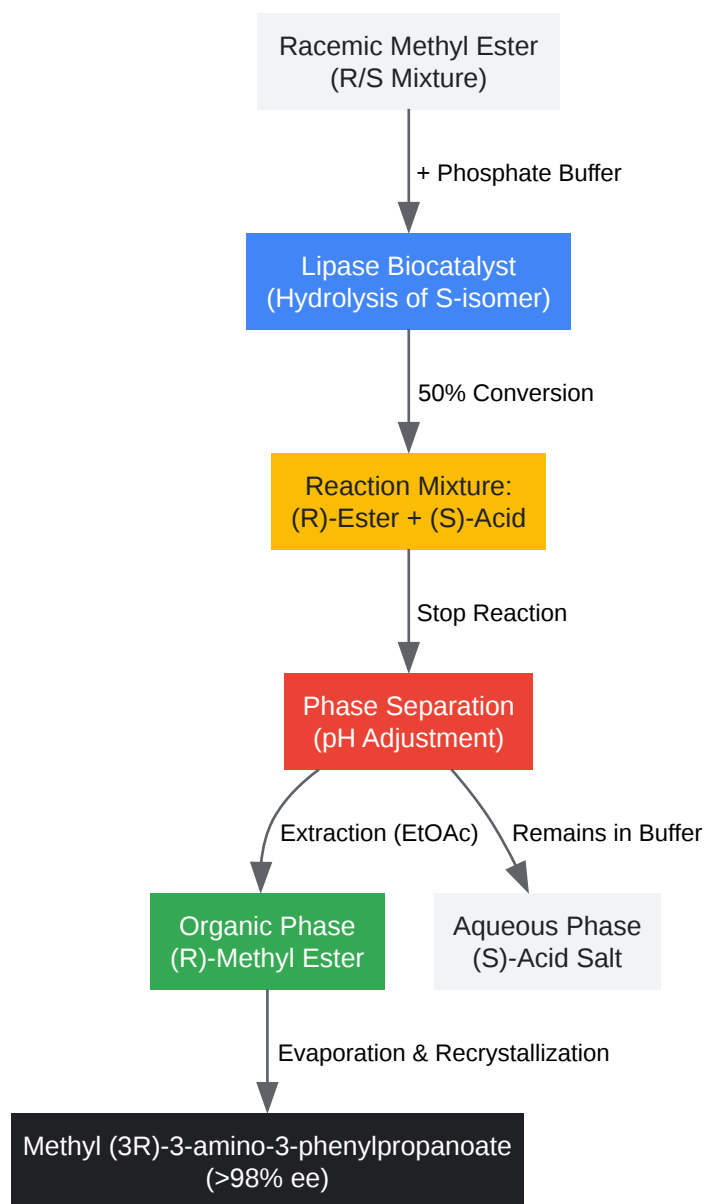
Racemic Methyl Ester
(R/S Mixture)

+ Phosphate Buffer

Lipase Biocatalyst
(Hydrolysis of S-isomer)

50% Conversion

Reaction Mixture:
(R)-Ester + (S)-Acid

Stop Reaction

Phase Separation
(pH Adjustment)

Extraction (EtOAc)

Remains in Buffer

Organic Phase
(R)-Methyl Ester

Aqueous Phase
(S)-Acid Salt

Evaporation & Recrystallization

Methyl (3R)-3-amino-3-phenylpropanoate
(>98% ee)